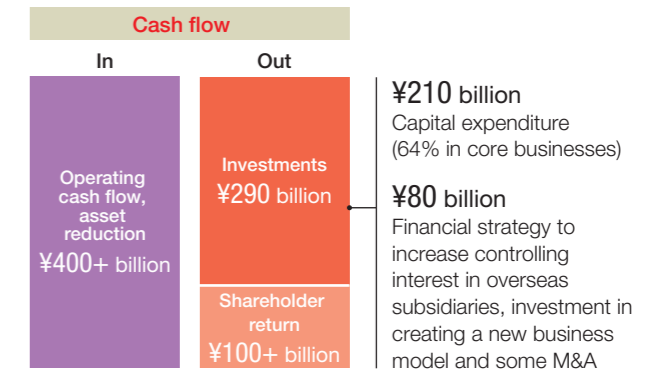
Cash flow

In

Out

Operating cash flow, asset reduction
¥400+ billion

Investments
¥290 billion

Shareholder return
¥100+ billion

¥210 billion
Capital expenditure (64% in core businesses)

¥80 billion
Financial strategy to increase controlling interest in overseas subsidiaries, investment in creating a new business model and some M&A